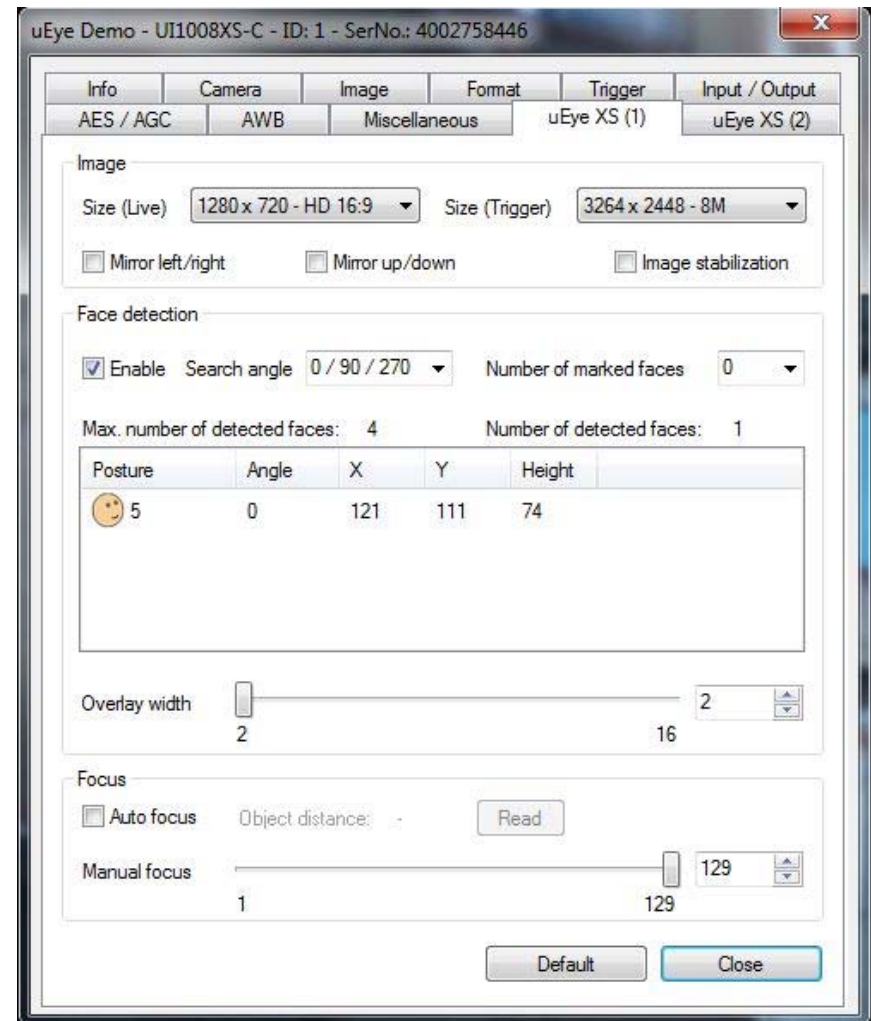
uEye Demo - UI1008XS-C - ID: 1 - SerNo.: 4002758446

Info | Camera | Image | Format | Trigger | Input / Output
AES / AGC | AWB | Miscellaneous | uEye XS (1) | uEye XS (2)

Image

Size (Live) 1280 x 720 - HD 16:9 Size (Trigger) 3264 x 2448 - 8M

Mirror left/right Mirror up/down Image stabilization

Face detection

Enable Search angle 0 / 90 / 270 Number of marked faces 0

Max. number of detected faces: 4 Number of detected faces: 1

| Posture | Angle | X | Y | Height |
|---|---|---|---|---|
| 5 | 0 | 121 | 111 | 74 |

Overlay width 2

2 16

Focus

Auto focus Object distance: - Read

Manual focus 129

1 129

Default Close